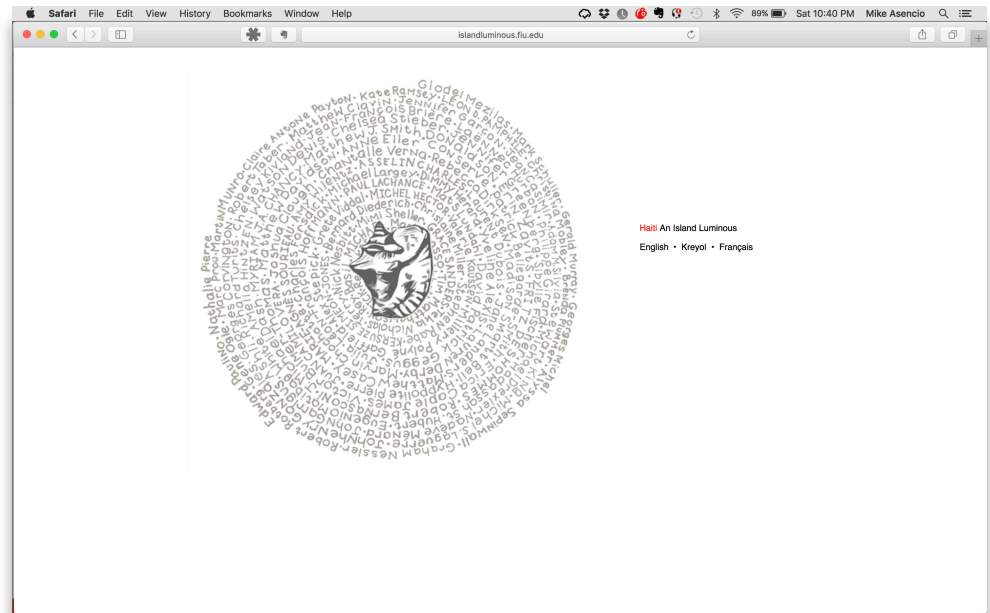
Safari File Edit View History Bookmarks Window Help

89% Sat 10:40 PM Mike Asencio

islandluminous.fiu.edu

Glodel Mezilas · Mark Schuller · Kate Ramsey · LEON-FRANÇOIS HOFFMANN · Claire Antone Payton · Matthew Clavin · Jennifer G. Sp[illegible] · Martin Munro · Nathalie Pierre · Marc Prou · Jean-François Brière · Chelsea Stieber · Matthew J. Smith · Dolores · Anne Eller · Chantalle Verna · ASSELIN CHARLES · Michael Largey · PAUL LACHANCE · MICHEL HECTOR · Grete Viddal · Mimi Sheller · Bernard Diederich · Kathleen · Gaëlle · Marvin Derby · Rachel Beauvoir · Jhon Picard Byron · Robert Nessler · Graham Nessler · Kate Ramsey · Philippe Girard · Hypolite · Hubert · Matthew Casey · John Gann · Jake Wagner · Leah Gordon · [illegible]

Haiti An Island Luminous

English • Kreyol • Français